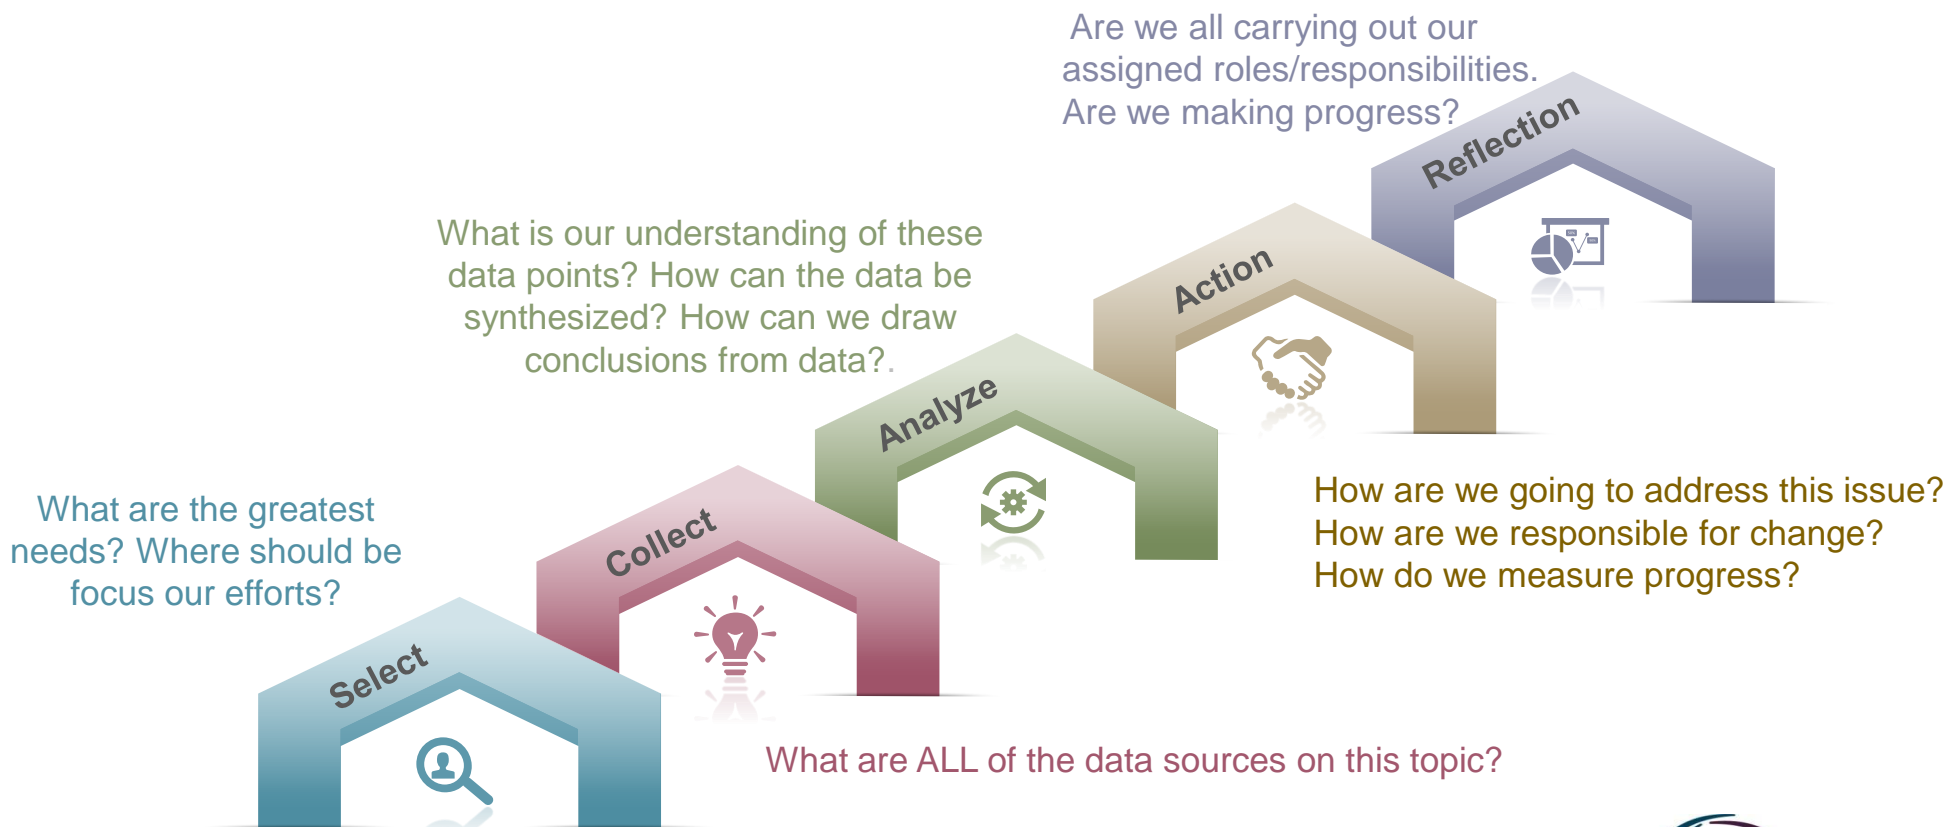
Are we all carrying out our assigned roles/responsibilities. Are we making progress?

Reflection

What is our understanding of these data points? How can the data be synthesized? How can we draw conclusions from data?.

Action

Analyze

What are the greatest needs? Where should be focus our efforts?

Collect

How are we going to address this issue? How are we responsible for change? How do we measure progress?

Select

What are ALL of the data sources on this topic?